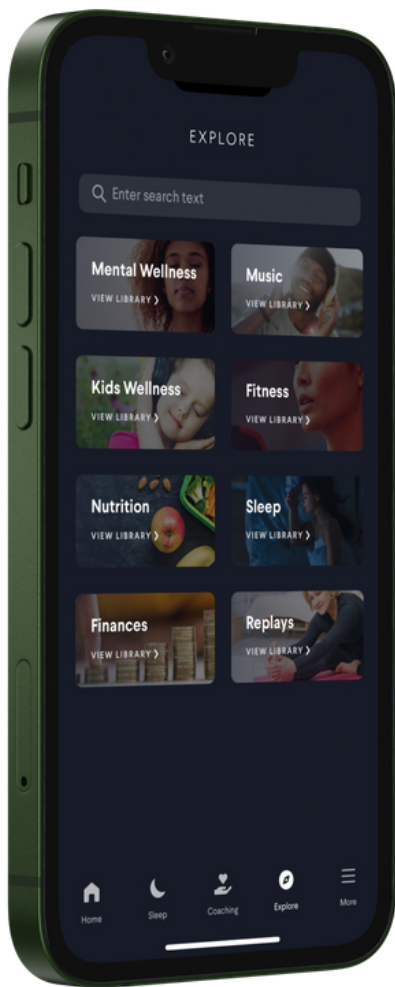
EXPLORE

Enter search text

Mental Wellness
VIEW LIBRARY ›

Music
VIEW LIBRARY ›

Kids Wellness
VIEW LIBRARY ›

Fitness
VIEW LIBRARY ›

Nutrition
VIEW LIBRARY ›

Sleep
VIEW LIBRARY ›

Finances
VIEW LIBRARY ›

Replays
VIEW LIBRARY ›

Home
Sleep
Coaching
Explore
More